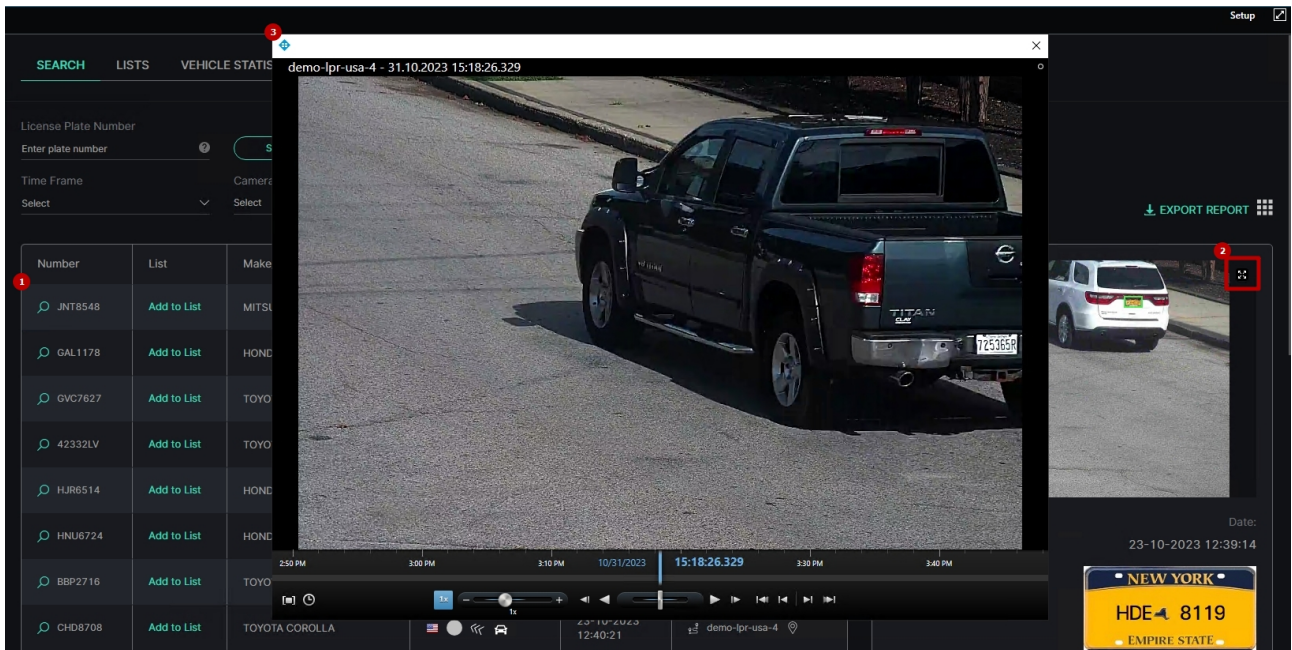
Setup

SEARCH LISTS VEHICLE STATIS

License Plate Number
Enter plate number

Time Frame
Select

Camera
Select

EXPORT REPORT

| Number | List | Make |
|---|---|---|
| JNT8548 | Add to List | MITSU |
| GAL1178 | Add to List | HOND |
| GVC7627 | Add to List | TOYO |
| 42332LV | Add to List | TOYO |
| HJR6514 | Add to List | HOND |
| HNU6724 | Add to List | HOND |
| BBP2716 | Add to List | TOYO |
| CHD8708 | Add to List | TOYOTA COROLLA |

23-10-2023 12:40:21

demo-lpr-usa-4

1

2

3

demo-lpr-usa-4 - 31.10.2023 15:18:26.329

TITAN

725365R

2:50 PM 3:00 PM 3:10 PM 10/31/2023 15:18:26.329 3:30 PM 3:40 PM

1x

1x

Date:
23-10-2023 12:39:14

NEW YORK
HDE 8119
EMPIRE STATE